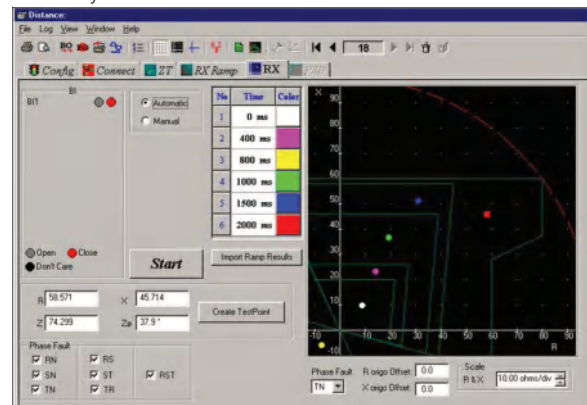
Distance:
File Log View Window Help
18
Config Connect ZT RX Ramp RX
BI
BI1
Automatic
Manual

| No | Time | Color |
|---|---|---|
| 1 | 0 ms | |
| 2 | 400 ms | |
| 3 | 800 ms | |
| 4 | 1000 ms | |
| 5 | 1500 ms | |
| 6 | 2000 ms | |

Open Close
Don't Care
Start
Import Ramp Results
R 58.571
X 45.714
Z 74.299
Zφ 37.9 °
Create TestPoint
Phase Fault
RN
SN
TN
RS
ST
TR
RST
X
90
80
70
60
50
40
30
20
10
-10
-10
10 20 30 40 50 60 70 80 90
R
Phase Fault
TN
R origo Offset 0.0
X origo Offset 0.0
Scale
R & X
10.00 ohms/div